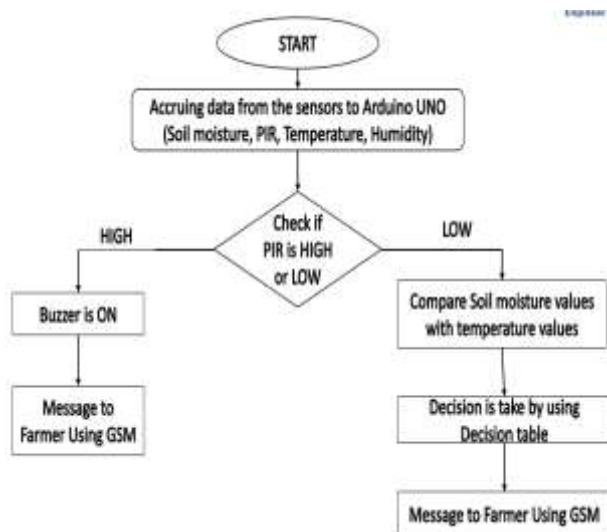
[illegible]

START

Accruing data from the sensors to Arduino UNO (Soil moisture, PIR, Temperature, Humidity)

Check if PIR is HIGH or LOW

HIGH

LOW

Buzzer is ON

Message to Farmer Using GSM

Compare Soil moisture values with temperature values

Decision is take by using Decision table

Message to Farmer Using GSM